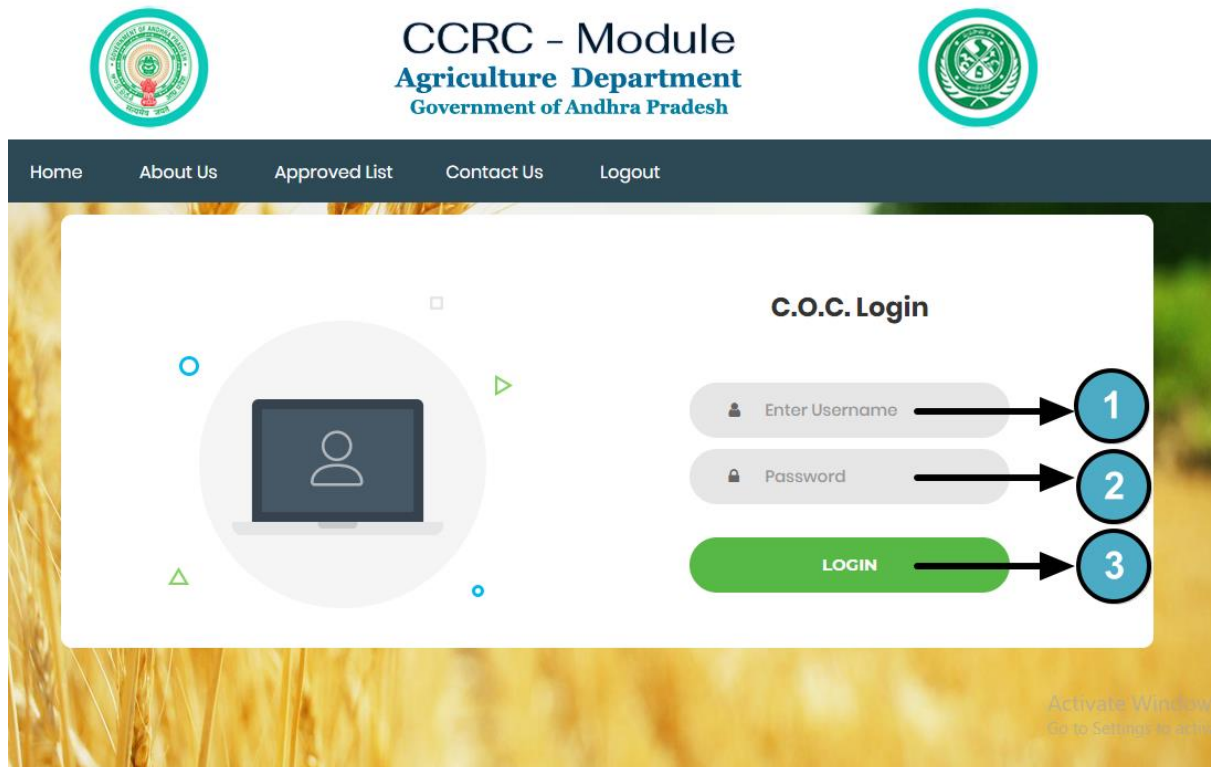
CCRC - Module
Agriculture Department
Government of Andhra Pradesh

Home About Us Approved List Contact Us Logout

C.O.C. Login

Enter Username
1
Password
2
LOGIN
3

Activate Window
Go to Settings to acti